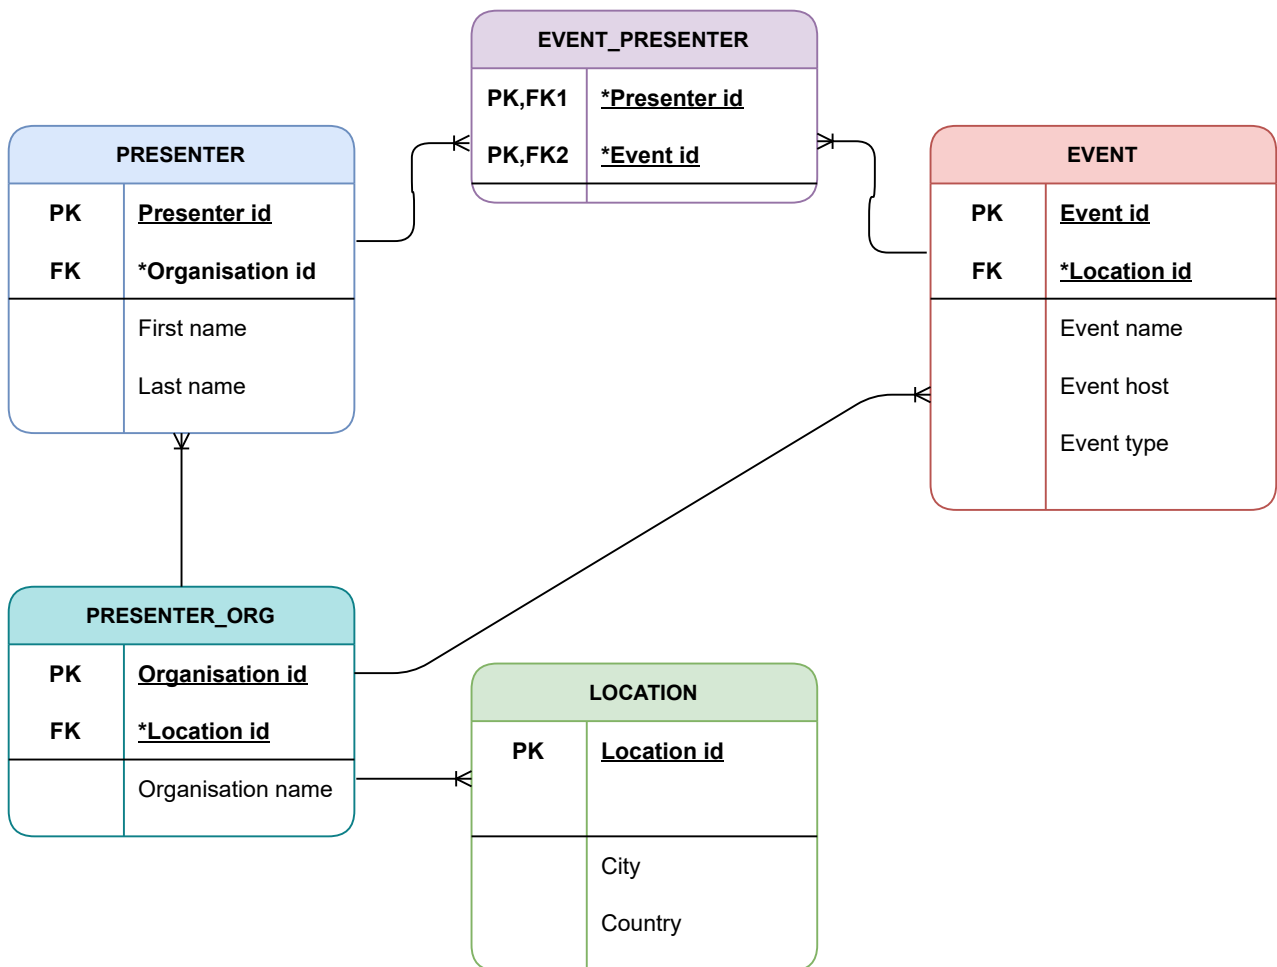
EVENT_PRESENTER

| PK,FK1 | *Presenter id |
|---|---|
| PK,FK2 | *Event id |

PRESENTER

| PK | Presenter id |
|---|---|
| FK | *Organisation id |
| | First name |
| | Last name |

EVENT

| PK | Event id |
|---|---|
| FK | *Location id |
| | Event name |
| | Event host |
| | Event type |

PRESENTER_ORG

| PK | Organisation id |
|---|---|
| FK | *Location id |
| | Organisation name |

LOCATION

| PK | Location id |
|---|---|
| | City |
| | Country |